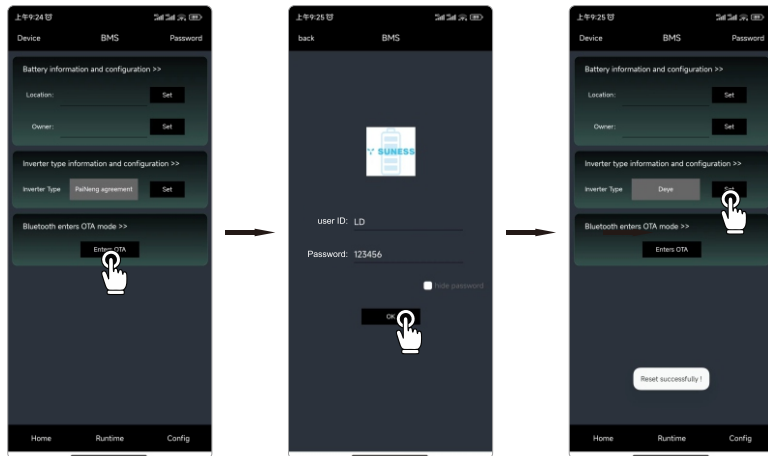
上午9:24

Device BMS Password

Battery information and configuration >>

Location: Set

Owner: Set

Inverter type information and configuration >>

Inverter Type PaiNeng agreement Set

Bluetooth enters OTA mode >>

Enters OTA

Home Runtime Config

上午9:25

back BMS

SUNESS

user ID: LD

Password: 123456

Hide password

OK

上午9:25

Device BMS Password

Battery information and configuration >>

Location: Set

Owner: Set

Inverter type information and configuration >>

Inverter Type Deye Set

Bluetooth enters OTA mode >>

Enters OTA

Reset successfully !

Home Runtime Config